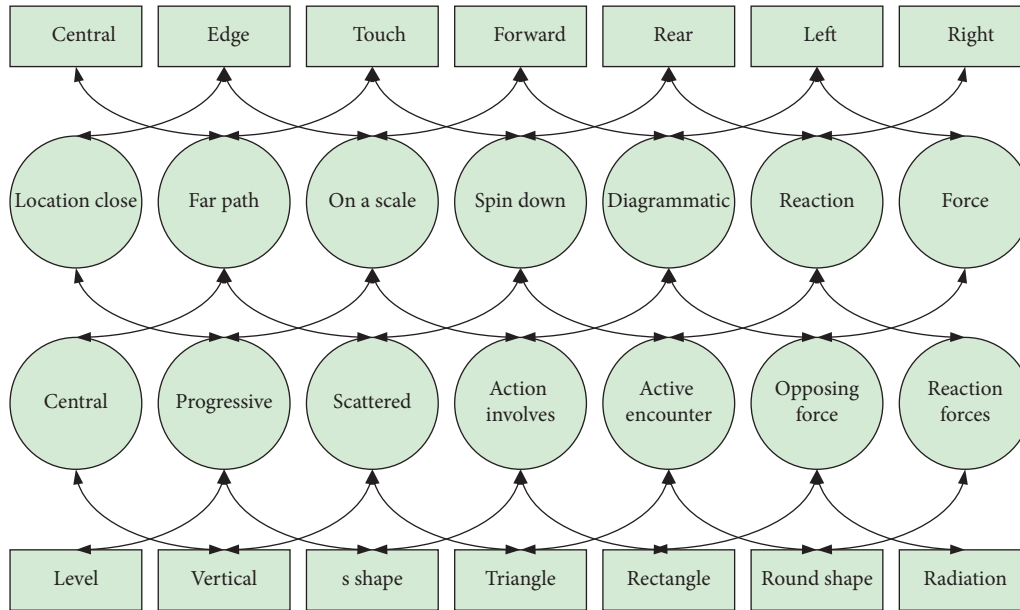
Central Edge Touch Forward Rear Left Right

Location close Far path On a scale Spin down Diagrammatic Reaction Force

Central Progressive Scattered Action involves Active encounter Opposing force Reaction forces

Level Vertical s shape Triangle Rectangle Round shape Radiation